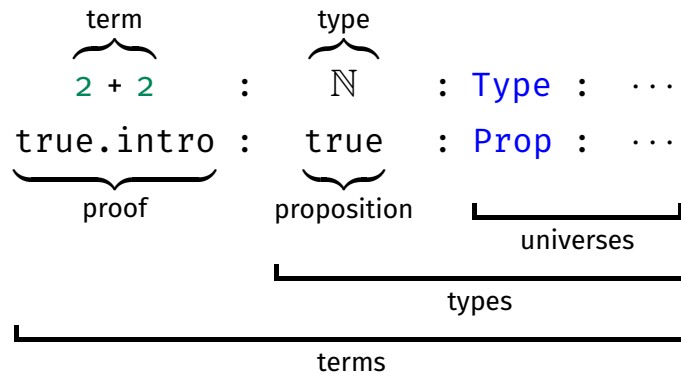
term $\overbrace{2 + 2}$ : type $\overbrace{\mathbb{N}}$ : Type : $\cdots$

$\underbrace{\text{true.intro}}_{\text{proof}}$ : $\underbrace{\text{true}}_{\text{proposition}}$ : Prop : $\cdots$

universes

types

terms